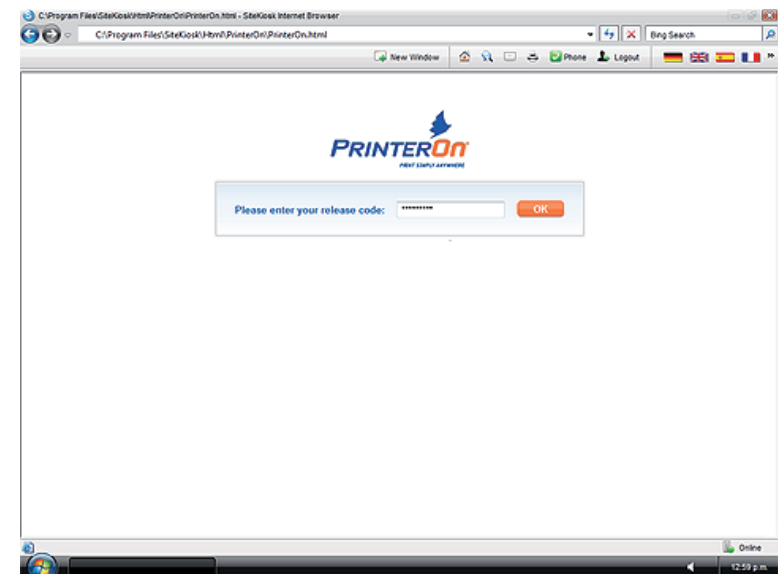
C:\Program Files\SiteKiosk\Html\PrinterOn\PrinterOn.html - SiteKiosk Internet Browser

C:\Program Files\SiteKiosk\Html\PrinterOn\PrinterOn.html

Bing Search

New Window

Phone

Logout

PRINTERON
PRINT SIMPLY ANYWHERE

Please enter your release code: **********

OK

Online

12:59 p.m.